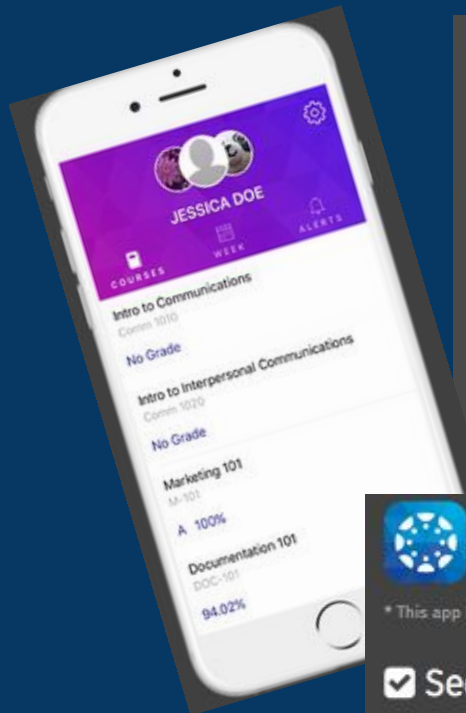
JESSICA DOE

COURSES

WEEK

ALERTS

Intro to Communications

Comm 1010

No Grade

Intro to Interpersonal Communications

Comm 1020

No Grade

Marketing 101

M-101

A 100%

Documentation 101

DOC-101

94.02%

* This app

Se